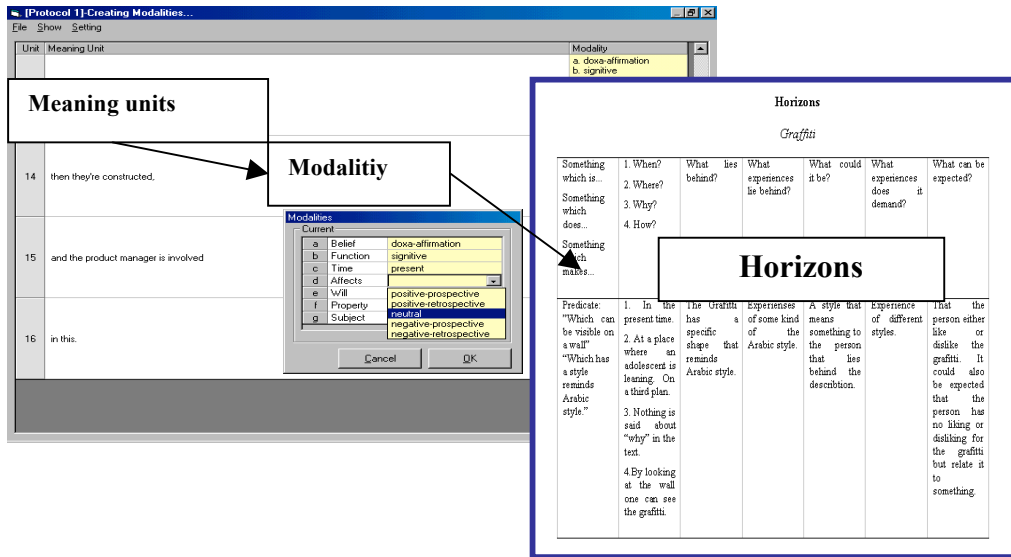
[Protocol 1]-Creating Modalities...

File Show Setting

| Unit | Meaning Unit | Modality |
|---|---|---|
| | | a. doxa-affirmation b. signitive |
| 14 | then they're constructed, | |
| 15 | and the product manager is involved | |
| 16 | in this. | |

Meaning units

Modalitiy

Modalities

Current

| | | |
|---|---|---|
| a | Belief | doxa-affirmation |
| b | Function | signitive |
| c | Time | present |
| d | Affects | |
| e | Will | |
| f | Property | |
| g | Subject | |

positive-prospective
positive-retrospective
neutral
negative-prospective
negative-retrospective

Cancel OK

Horizons

Graffiti

| Something which is... Something which does... Something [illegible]ich makes... | 1. When? 2. Where? 3. Why? 4. How? | What lies behind? | What experiences lie behind? | What could it be? | What experiences does it demand? | What can be expected? |
|---|---|---|---|---|---|---|
| Predicate: "Which can be visible on a wall" "Which has a style reminds Arabic style." | 1. In the present time. 2. At a place where an adolescent is leaning. On a third plan. 3. Nothing is said about "why" in the text. 4.By looking at the wall one can see the grafitti. | The Grafitti has a specific shape that reminds Arabic style. | Experienses of some kind of the Arabic style. | A style that means something to the person that lies behind the describtion. | Experience of different styles. | That the person either like or dislike the grafitti. It could also be expected that the person has no liking or disliking for the grafitti but relate it to something. |

Horizons